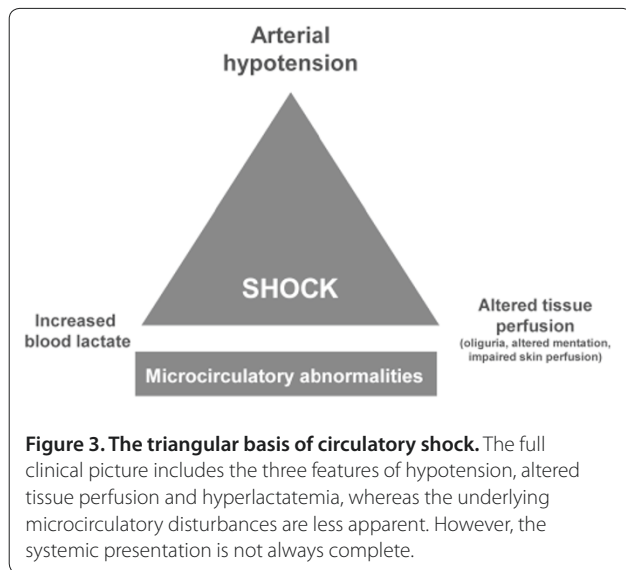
Arterial hypotension

SHOCK

Increased blood lactate

Altered tissue perfusion
(oliguria, altered mentation, impaired skin perfusion)

Microcirculatory abnormalities

**Figure 3. The triangular basis of circulatory shock.** The full clinical picture includes the three features of hypotension, altered tissue perfusion and hyperlactatemia, whereas the underlying microcirculatory disturbances are less apparent. However, the systemic presentation is not always complete.